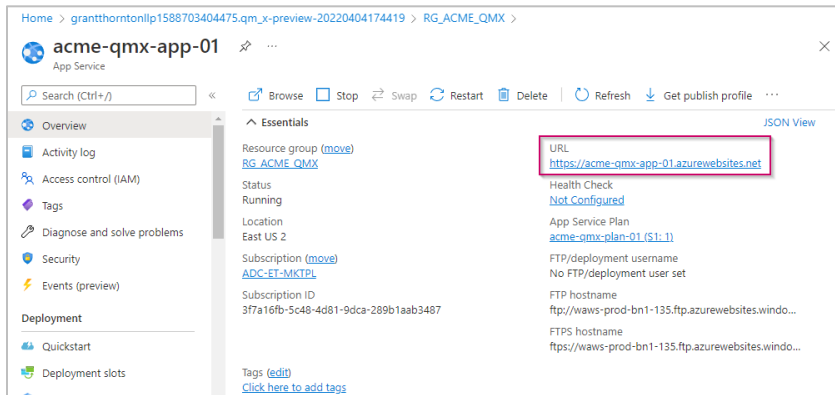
Home > grantthorntonllp1588703404475.qm_x-preview-20220404174419 > RG_ACME_QMX >

acme-qmx-app-01
App Service

Search (Ctrl+/) «

Overview
Activity log
Access control (IAM)
Tags
Diagnose and solve problems
Security
Events (preview)

Deployment
Quickstart
Deployment slots

Browse  Stop  Swap  Restart  Delete  Refresh  Get publish profile  ···

∧ Essentials  JSON View

Resource group (move)
RG_ACME_QMX

Status
Running

Location
East US 2

Subscription (move)
ADC-ET-MKTPL

Subscription ID
3f7a16fb-5c48-4d81-9dca-289b1aab3487

Tags (edit)
Click here to add tags

URL
https://acme-qmx-app-01.azurewebsites.net

Health Check
Not Configured

App Service Plan
acme-qmx-plan-01 (S1: 1)

FTP/deployment username
No FTP/deployment user set

FTP hostname
ftp://waws-prod-bn1-135.ftp.azurewebsites.windo...

FTPS hostname
ftps://waws-prod-bn1-135.ftp.azurewebsites.windo...